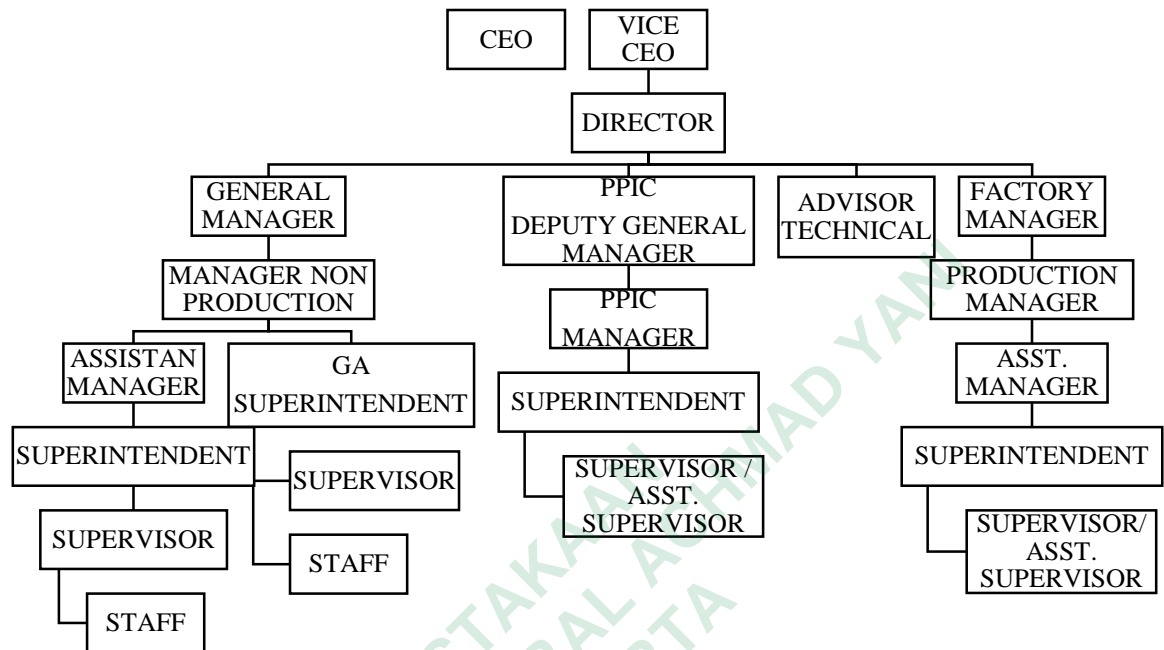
CEO

VICE CEO

DIRECTOR

GENERAL MANAGER

PPIC DEPUTY GENERAL MANAGER

ADVISOR TECHNICAL

FACTORY MANAGER

MANAGER NON PRODUCTION

PPIC MANAGER

PRODUCTION MANAGER

ASSISTAN MANAGER

GA SUPERINTENDENT

SUPERINTENDENT

ASST. MANAGER

SUPERINTENDENT

SUPERVISOR

SUPERVISOR / ASST. SUPERVISOR

SUPERINTENDENT

SUPERVISOR

STAFF

SUPERVISOR/ ASST. SUPERVISOR

STAFF

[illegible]